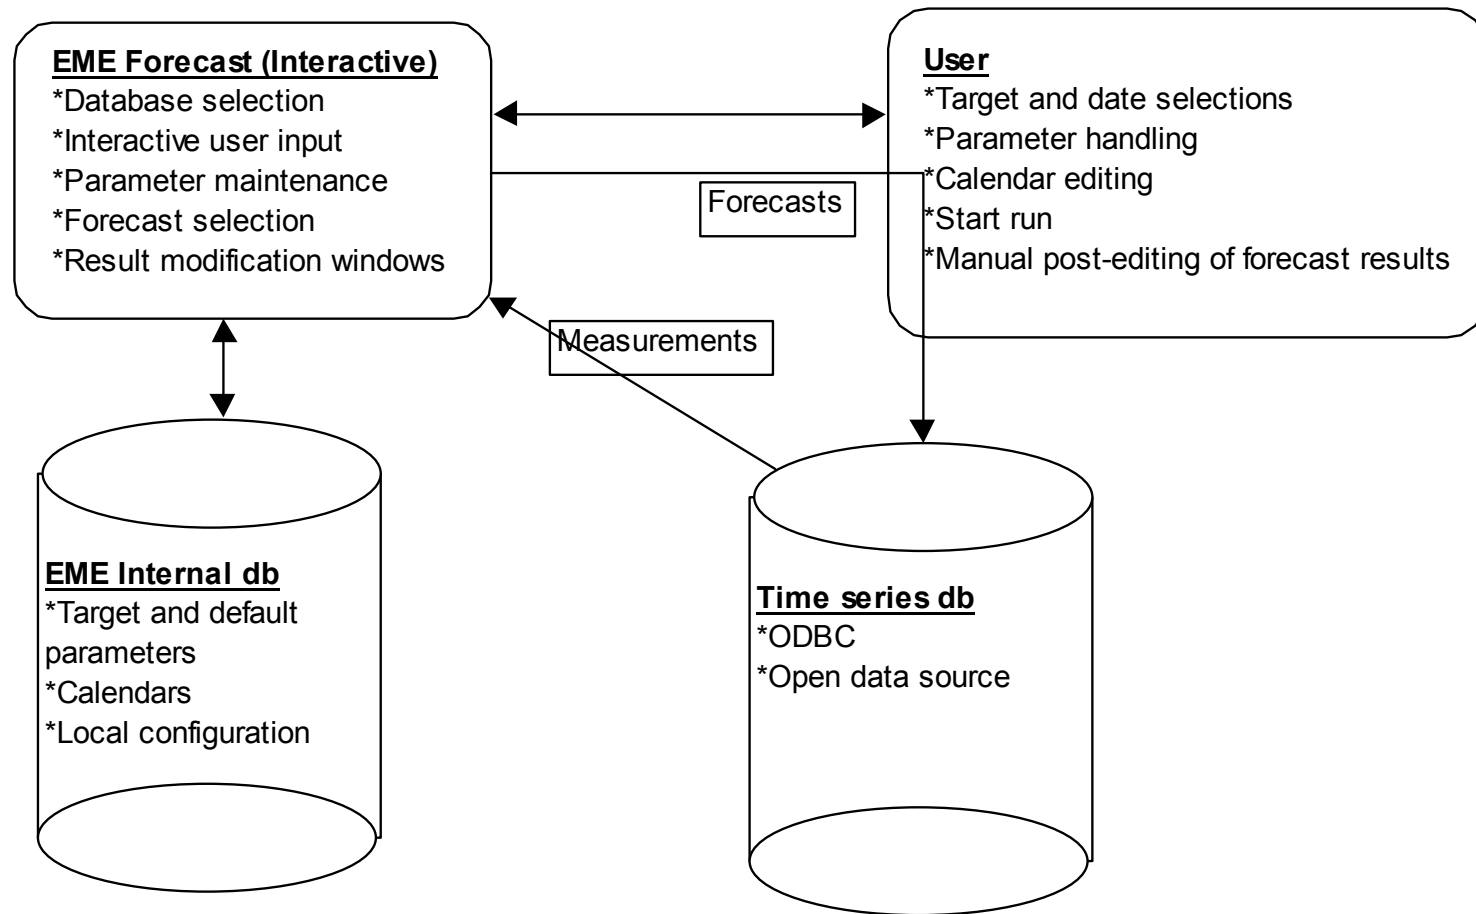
EME Forecast (Interactive)
*Database selection
*Interactive user input
*Parameter maintenance
*Forecast selection
*Result modification windows

User
*Target and date selections
*Parameter handling
*Calendar editing
*Start run
*Manual post-editing of forecast results

Forecasts

Measurements

EME Internal db
*Target and default parameters
*Calendars
*Local configuration

Time series db
*ODBC
*Open data source